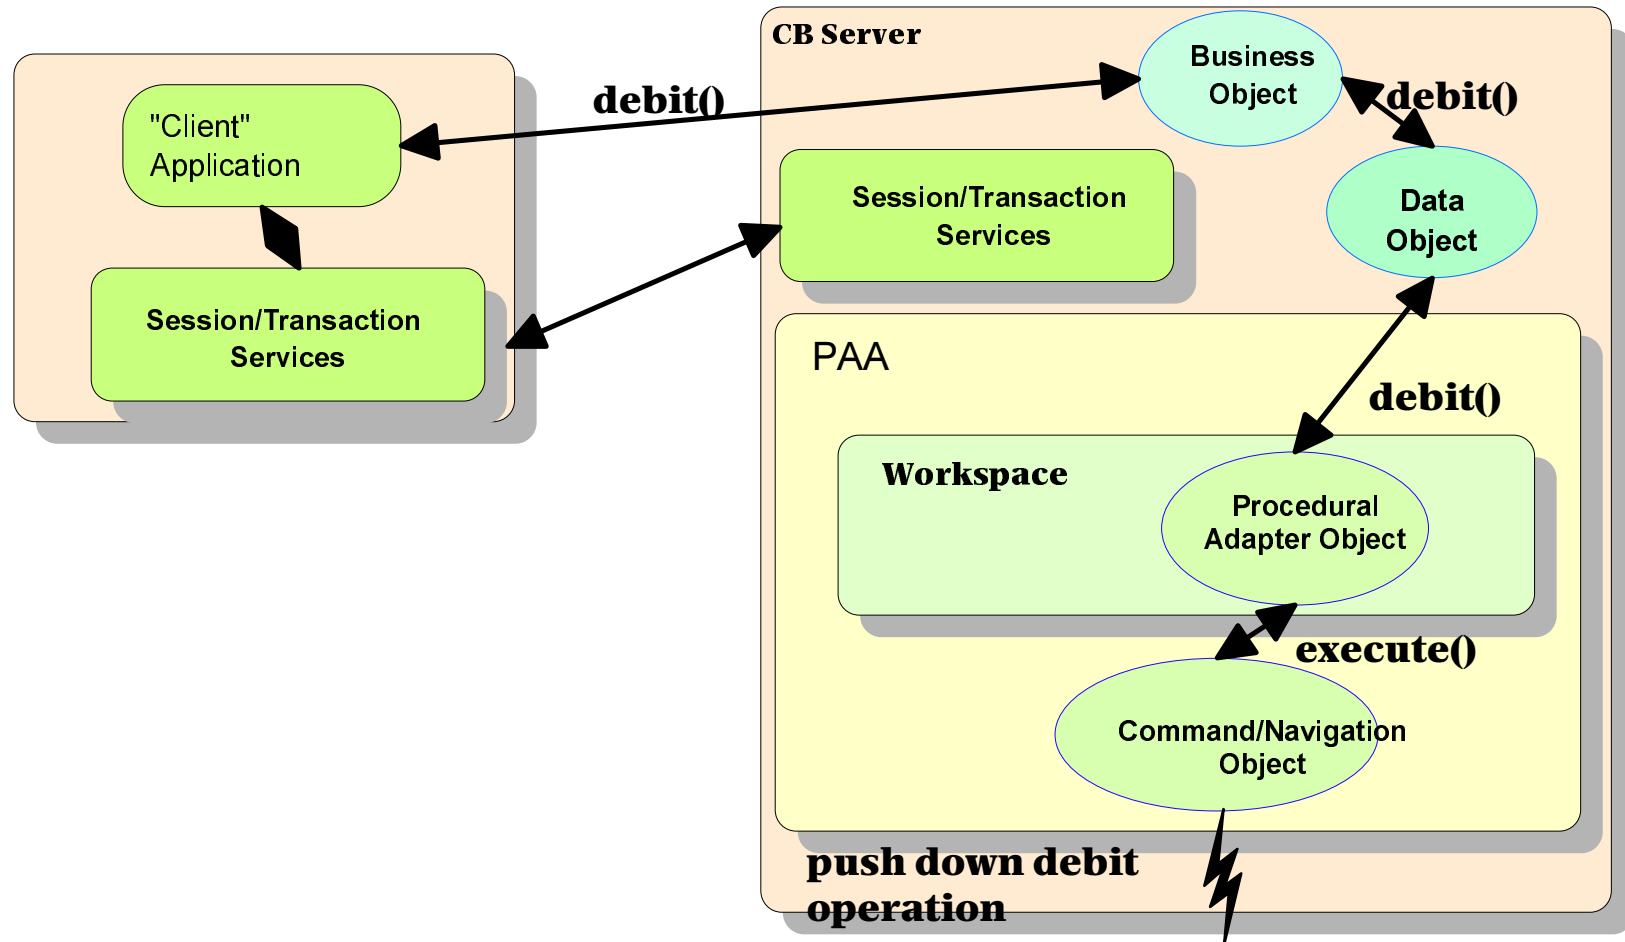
"Client" Application

Session/Transaction Services

debit()

CB Server

Business Object

debit()

Session/Transaction Services

Data Object

PAA

debit()

Workspace

Procedural Adapter Object

execute()

Command/Navigation Object

push down debit operation